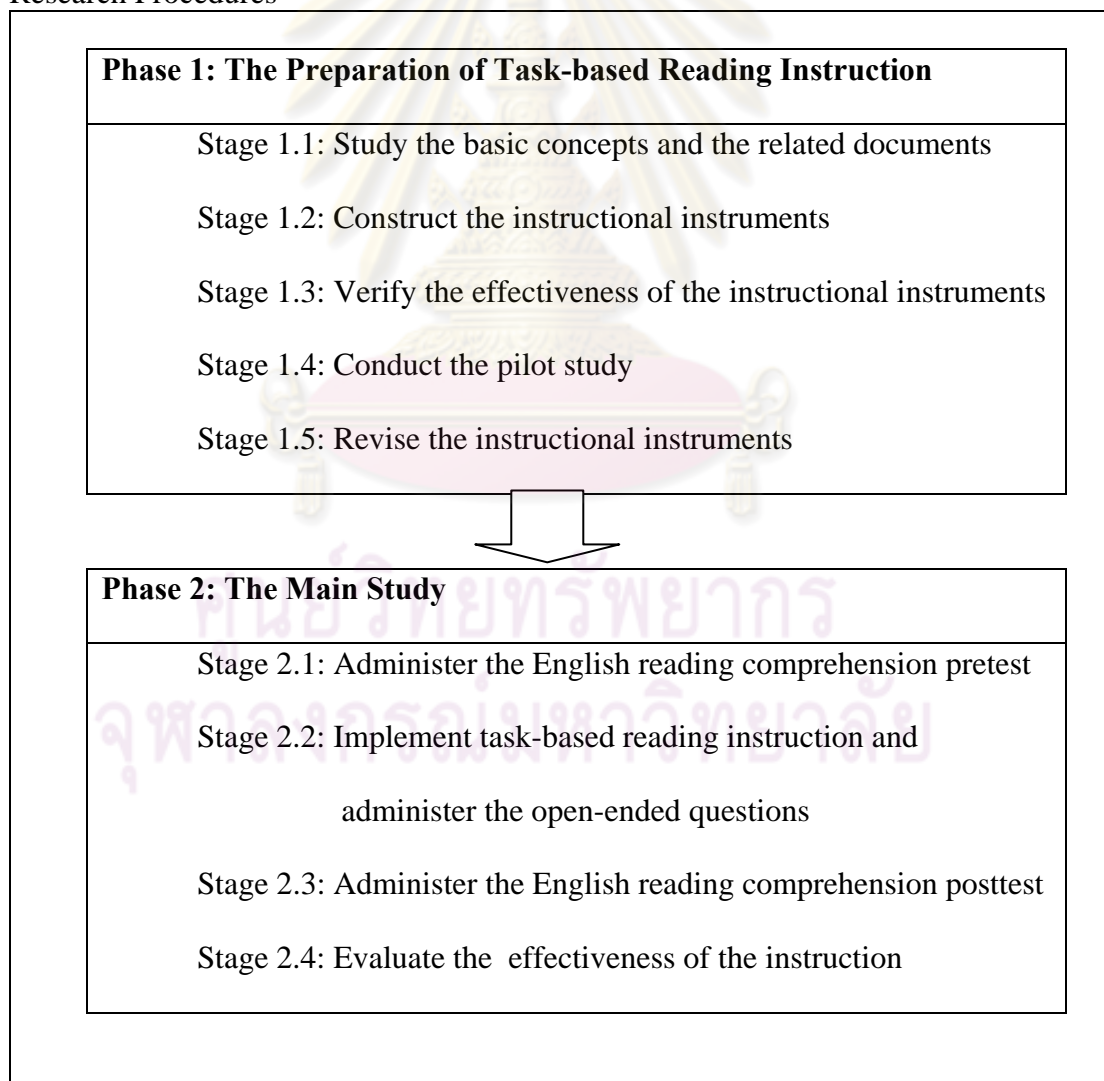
Research Procedures

**Phase 1: The Preparation of Task-based Reading Instruction**

Stage 1.1: Study the basic concepts and the related documents

Stage 1.2: Construct the instructional instruments

Stage 1.3: Verify the effectiveness of the instructional instruments

Stage 1.4: Conduct the pilot study

Stage 1.5: Revise the instructional instruments

**Phase 2: The Main Study**

Stage 2.1: Administer the English reading comprehension pretest

Stage 2.2: Implement task-based reading instruction and administer the open-ended questions

Stage 2.3: Administer the English reading comprehension posttest

Stage 2.4: Evaluate the effectiveness of the instruction

ศูนย์วิทยทรัพยากร
จุฬาลงกรณ์มหาวิทยาลัย